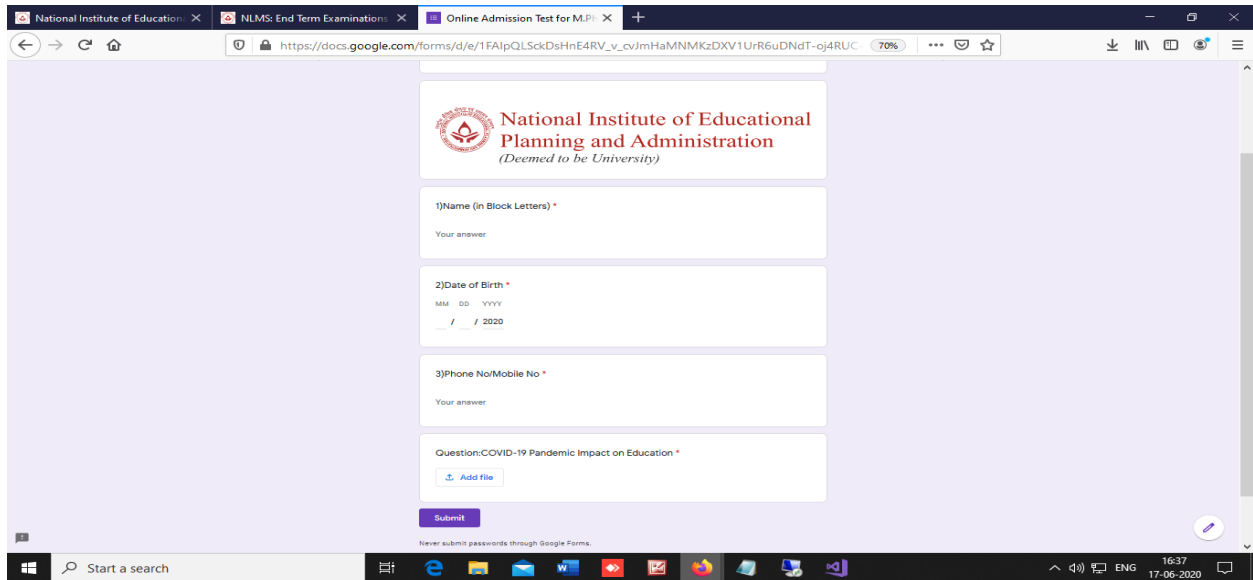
National Institute of Educatio
NLMS: End Term Examinations
Online Admission Test for M.Ph

https://docs.google.com/forms/d/e/1FAIpQLSckDsHnE4RV_v_cvJmHaMNMKzDXV1UrR6uDNdT-oj4RUC
70%

National Institute of Educational Planning and Administration
(Deemed to be University)

1)Name (in Block Letters) *

Your answer

2)Date of Birth *

MM DD YYYY

__ / __ / 2020

3)Phone No/Mobile No *

Your answer

Question:COVID-19 Pandemic Impact on Education *

Add file

Submit

Never submit passwords through Google Forms.

Start a search

ENG
16:37
17-06-2020